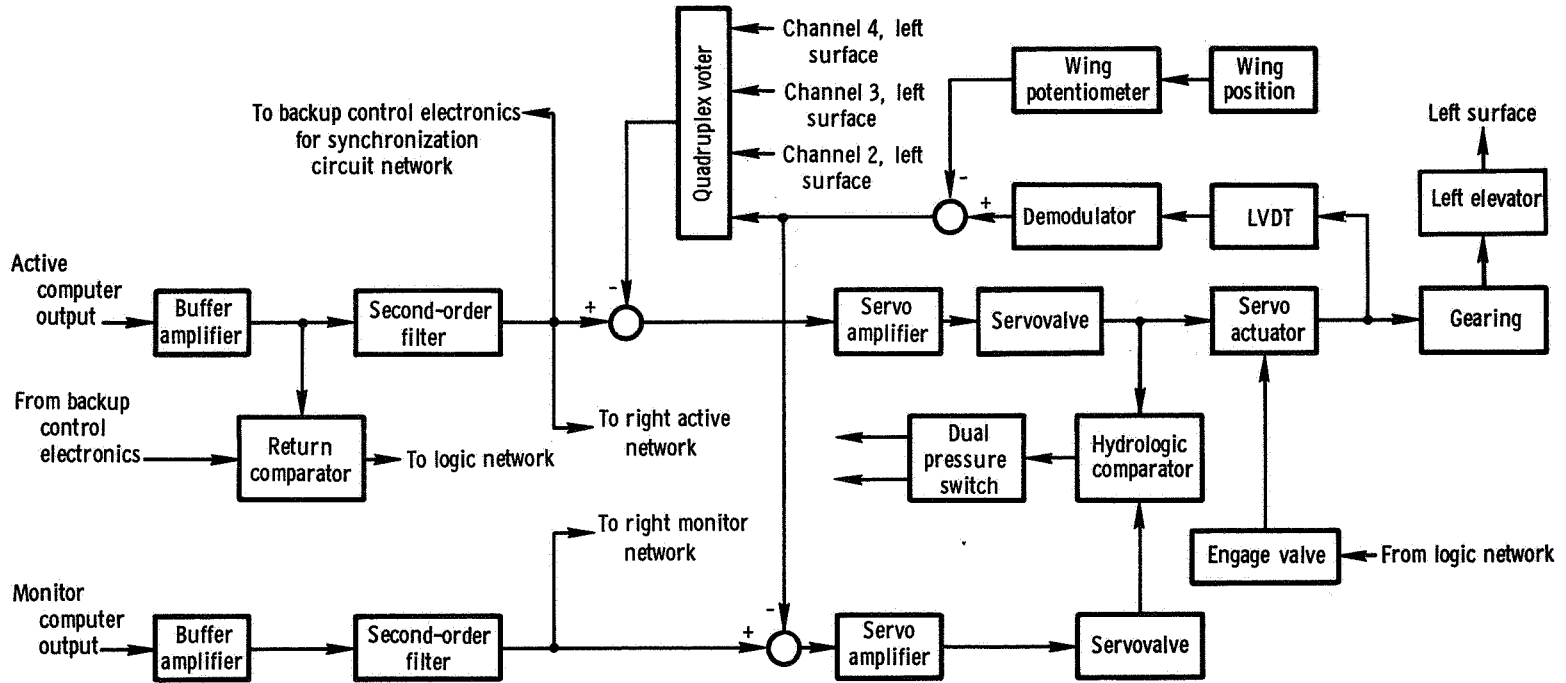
Channel 4, left surface
Channel 3, left surface
Channel 2, left surface
Quadruplex voter
Wing potentiometer
Wing position
To backup control electronics for synchronization circuit network
Left surface
-
+
Demodulator
LVDT
Left elevator
Active computer output
Buffer amplifier
Second-order filter
+
-
Servo amplifier
Servovalve
Servo actuator
Gearing
From backup control electronics
Return comparator
To logic network
To right active network
Dual pressure switch
Hydrologic comparator
To right monitor network
Engage valve
From logic network
Monitor computer output
Buffer amplifier
Second-order filter
+
-
Servo amplifier
Servovalve